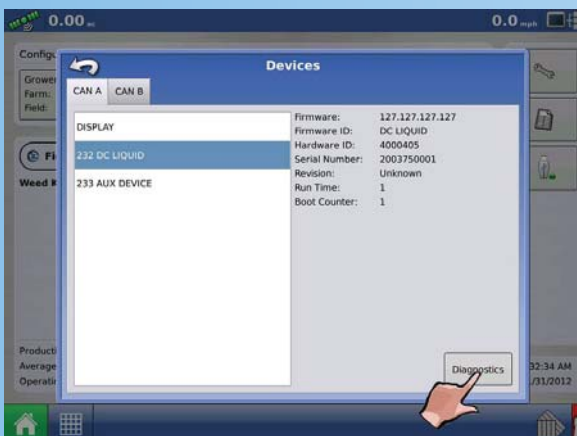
0.00

0.0 mph

Configu

Grower
Farm:
Field:

Fi

Weed K

Devices

CAN A

CAN B

DISPLAY

232 DC LIQUID

233 AUX DEVICE

| | |
|---|---|
| Firmware: | 127.127.127.127 |
| Firmware ID: | DC LIQUID |
| Hardware ID: | 4000405 |
| Serial Number: | 2003750001 |
| Revision: | Unknown |
| Run Time: | 1 |
| Boot Counter: | 1 |

Diagnostics

Product
Average
Operati

32:34 AM
/31/2012